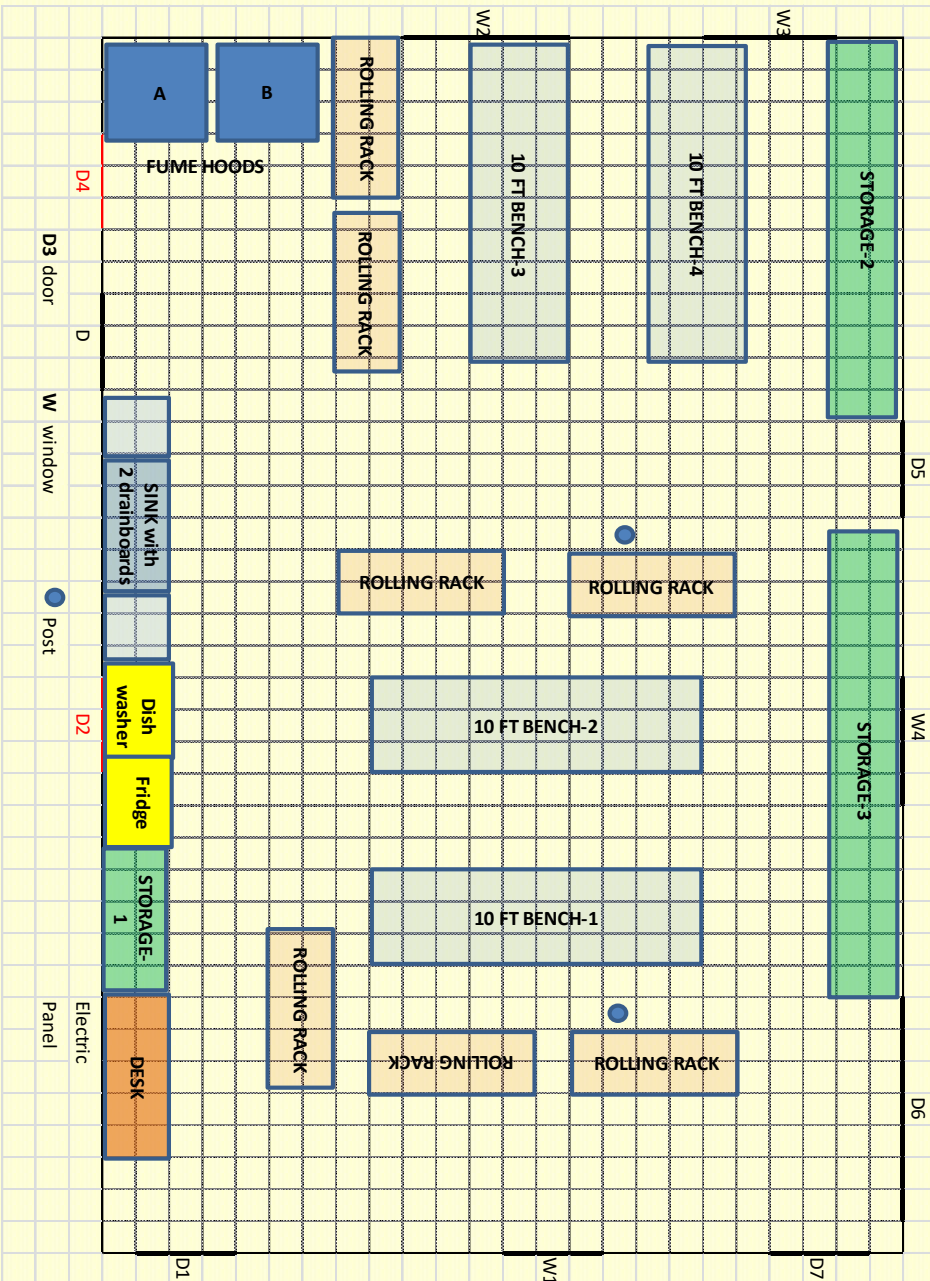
W2
W3
A
B
FUME HOODS
ROLLING RACK
ROLLING RACK
10 FT BENCH-3
10 FT BENCH-4
STORAGE-2
D4
D3 door
D
W window
Post
D2
SINK with 2 drainboards
Dish washer
Fridge
STORAGE-1
DESK
Electric Panel
D5
ROLLING RACK
ROLLING RACK
10 FT BENCH-2
W4
STORAGE-3
10 FT BENCH-1
ROLLING RACK
ROLLING RACK
ROLLING RACK
D6
D1
W1
D7